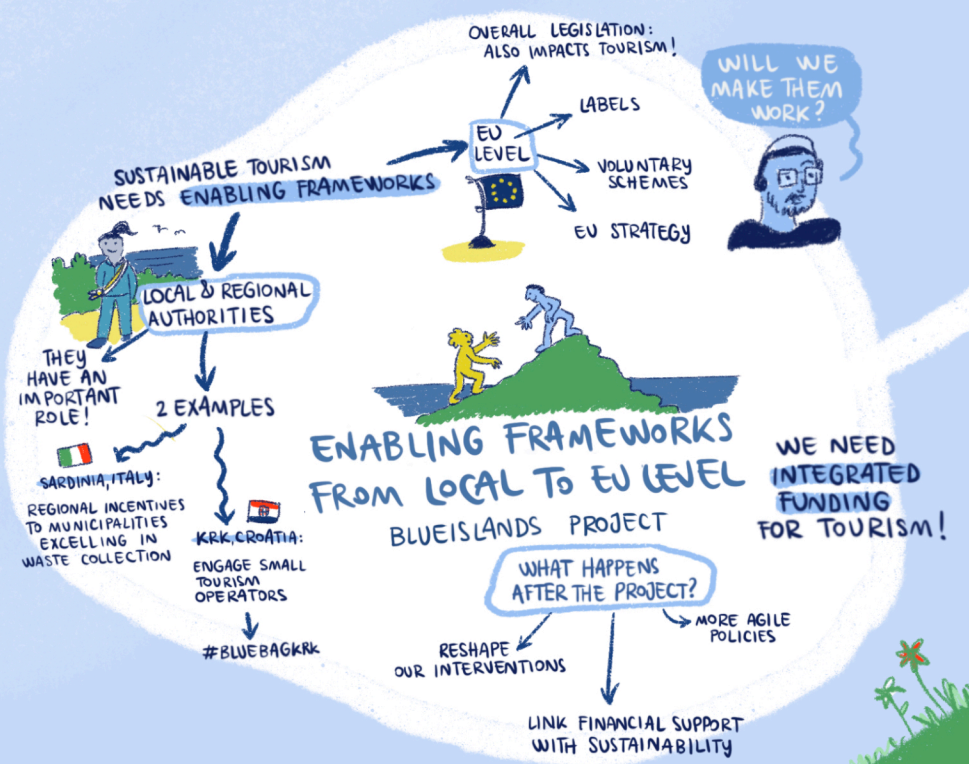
SUSTAINABLE TOURISM NEEDS ENABLING FRAMEWORKS

EU LEVEL

OVERALL LEGISLATION: ALSO IMPACTS TOURISM!

LABELS

VOLUNTARY SCHEMES

EU STRATEGY

WILL WE MAKE THEM WORK?

LOCAL & REGIONAL AUTHORITIES

THEY HAVE AN IMPORTANT ROLE!

2 EXAMPLES

SARDINIA, ITALY: REGIONAL INCENTIVES TO MUNICIPALITIES EXCELLING IN WASTE COLLECTION

KRK, CROATIA: ENGAGE SMALL TOURISM OPERATORS

#BLUEBAGKRK

ENABLING FRAMEWORKS FROM LOCAL TO EU LEVEL

BLUEISLANDS PROJECT

WE NEED INTEGRATED FUNDING FOR TOURISM!

WHAT HAPPENS AFTER THE PROJECT?

RESHAPE OUR INTERVENTIONS

MORE AGILE POLICIES

LINK FINANCIAL SUPPORT WITH SUSTAINABILITY